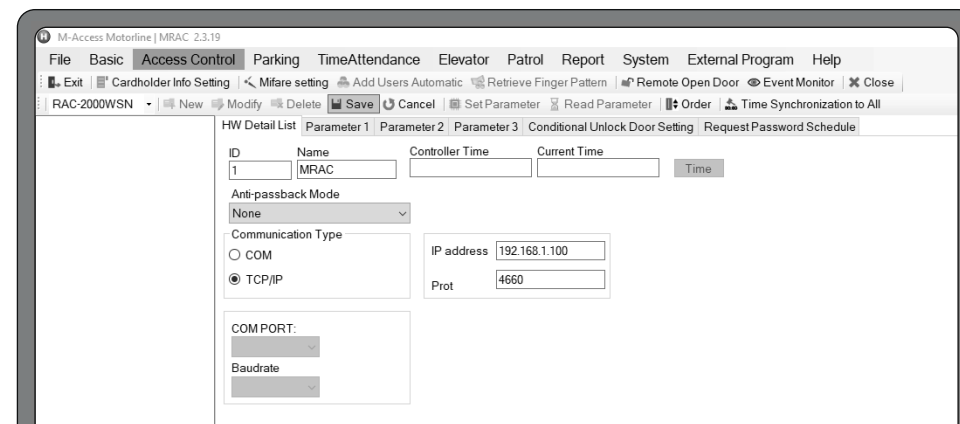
M-Access Motorline | MRAC 2.3.19

File Basic Access Control Parking TimeAttendance Elevator Patrol Report System External Program Help

Exit | Cardholder Info Setting | Mifare setting | Add Users Automatic | Retrieve Finger Pattern | Remote Open Door | Event Monitor | Close

RAC-2000WSN | New | Modify | Delete | Save | Cancel | Set Parameter | Read Parameter | Order | Time Synchronization to All

HW Detail List | Parameter 1 | Parameter 2 | Parameter 3 | Conditional Unlock Door Setting | Request Password Schedule

ID
1

Name
MRAC

Controller Time

Current Time

Time

Anti-passback Mode
None

Communication Type
COM
TCP/IP

IP address 192.168.1.100

Prot 4660

COM PORT:

Baudrate